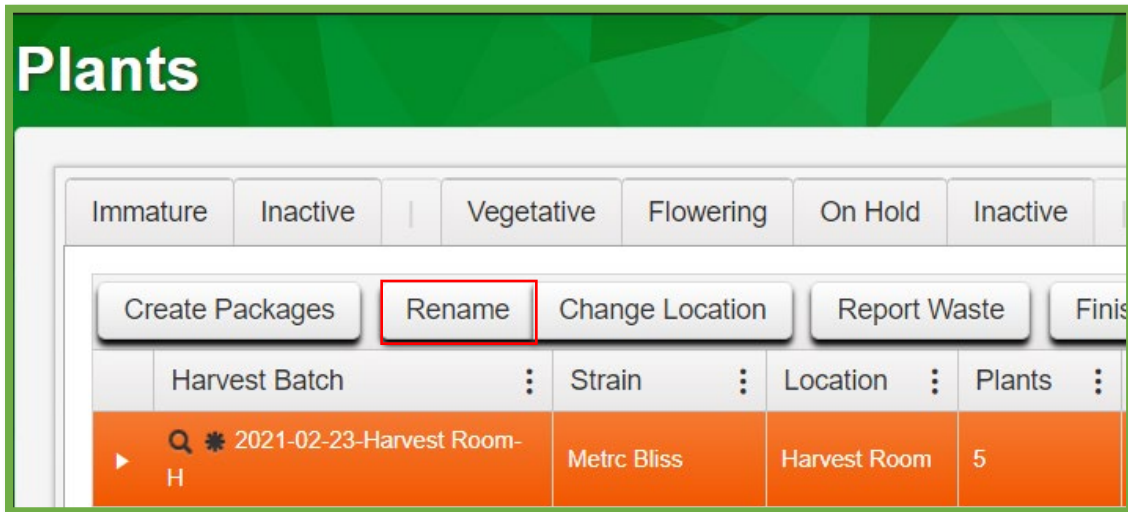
Plants

Immature | Inactive | Vegetative | Flowering | On Hold | Inactive

Create Packages | Rename | Change Location | Report Waste | Finis

| | Harvest Batch | Strain | Location | Plants |
|---|---|---|---|---|
| ▸ | 2021-02-23-Harvest Room-H | Metrc Bliss | Harvest Room | 5 |